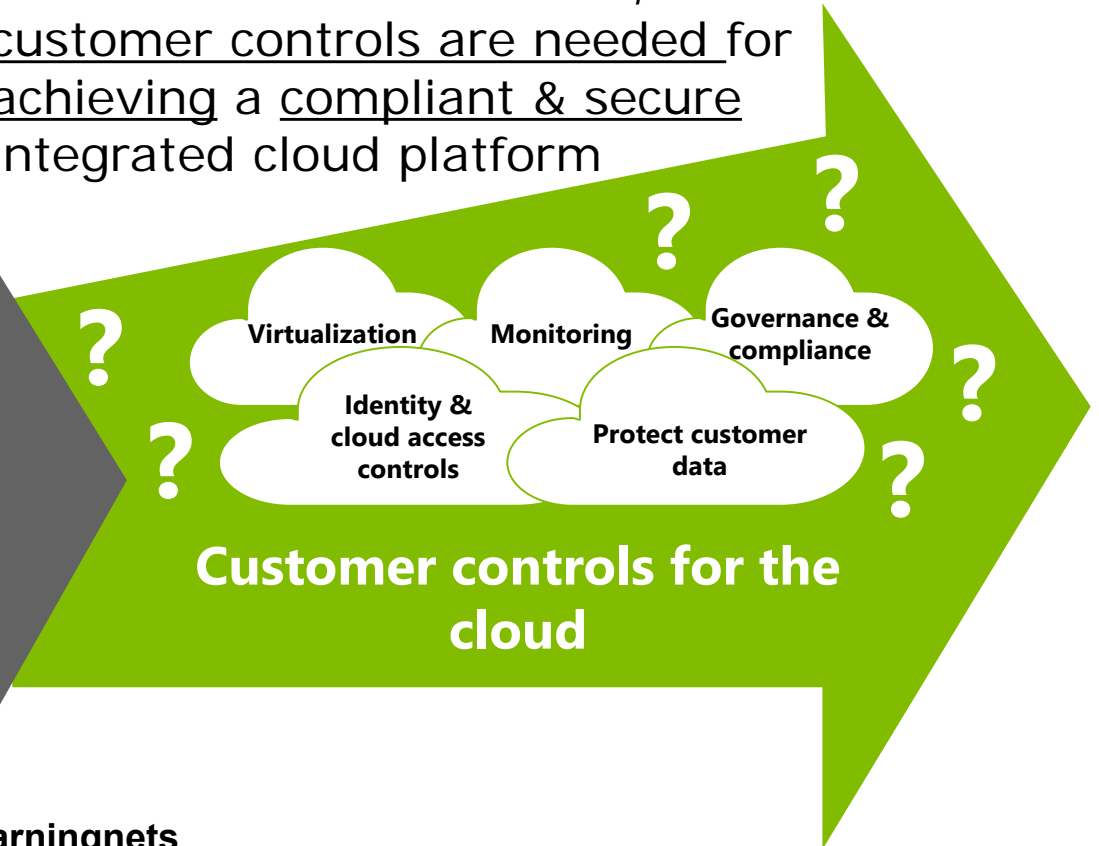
customer controls are needed for achieving a compliant & secure ntegrated cloud platform

?
?
?
?
?
?

Virtualization

Monitoring

Governance & compliance

Identity & cloud access controls

Protect customer data

Customer controls for the cloud

arningnets